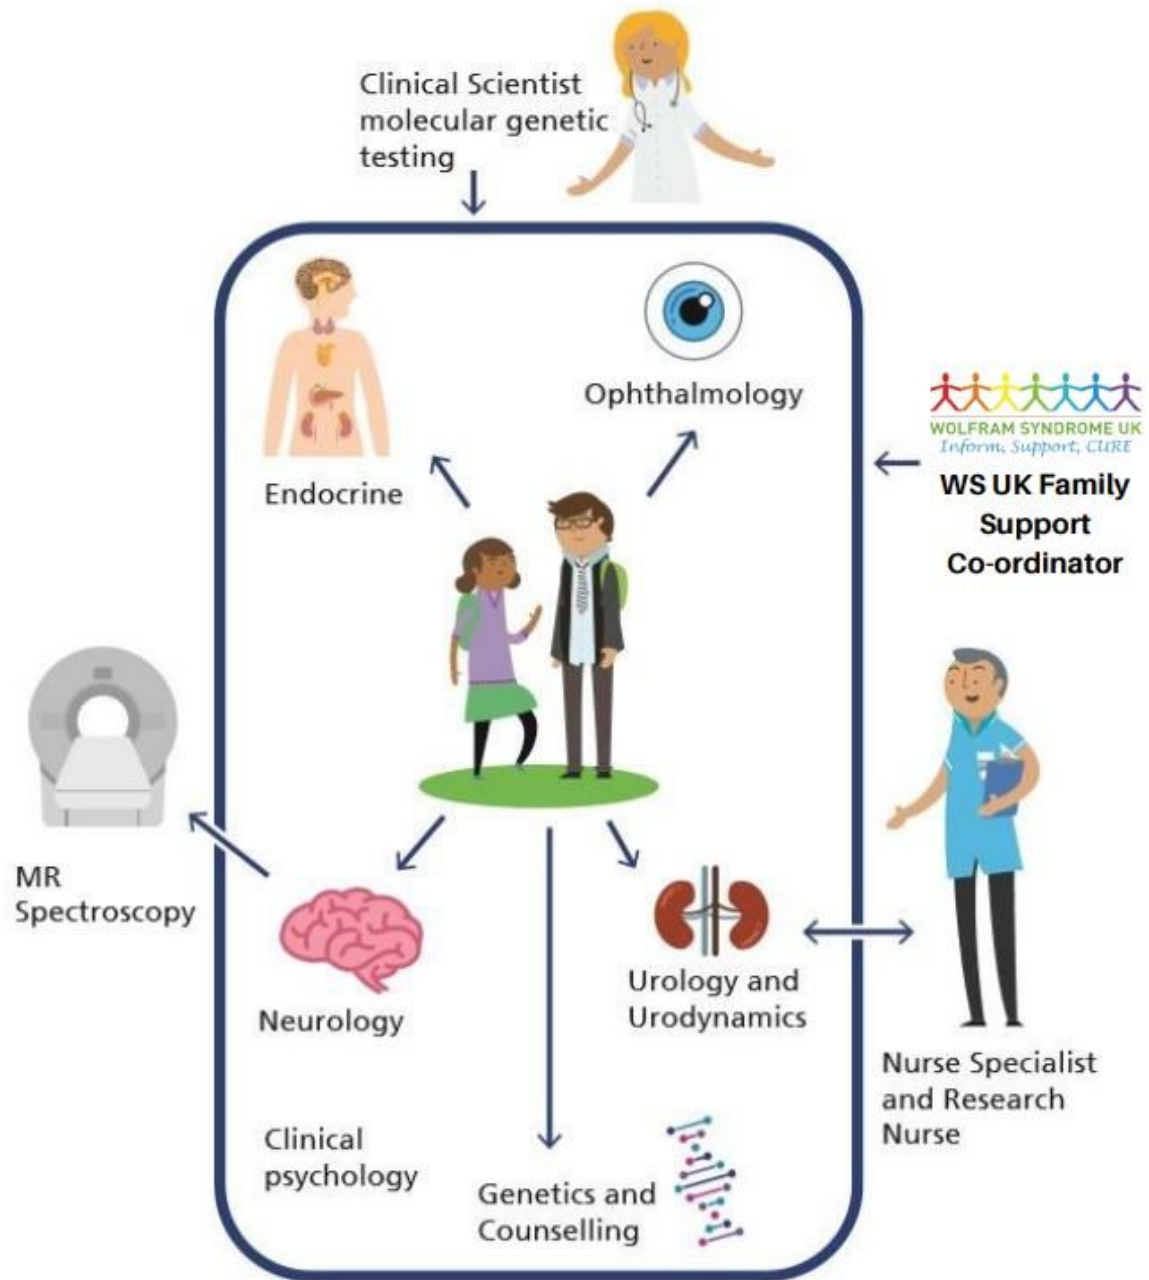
Clinical Scientist molecular genetic testing

Ophthalmology

Endocrine

WOLFRAM SYNDROME UK
Inform, Support, CURE

WS UK Family Support Co-ordinator

MR Spectroscopy

Neurology

Urology and Urodynamics

Nurse Specialist and Research Nurse

Clinical psychology

Genetics and Counselling